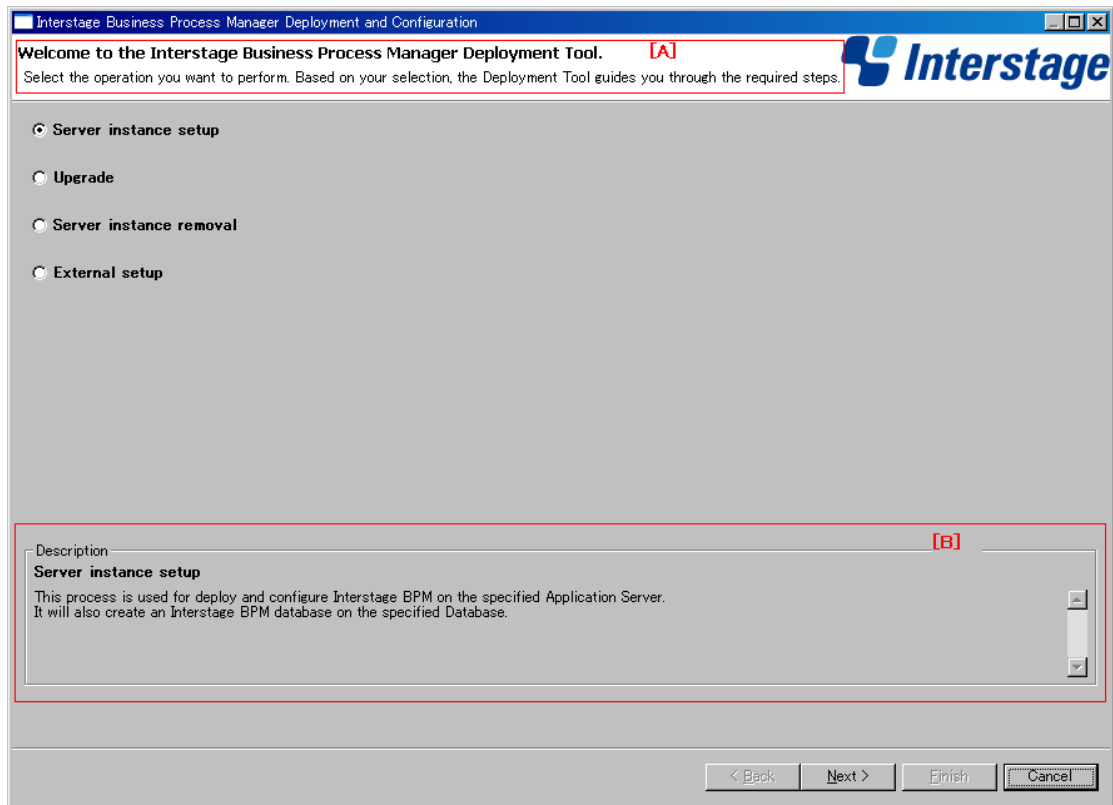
Interstage Business Process Manager Deployment and Configuration

Welcome to the Interstage Business Process Manager Deployment Tool. [A]

Select the operation you want to perform. Based on your selection, the Deployment Tool guides you through the required steps.

Interstage

Server instance setup

Upgrade

Server instance removal

External setup

Description [B]

Server instance setup

This process is used for deploy and configure Interstage BPM on the specified Application Server.
It will also create an Interstage BPM database on the specified Database.

< Back Next > Finish Cancel